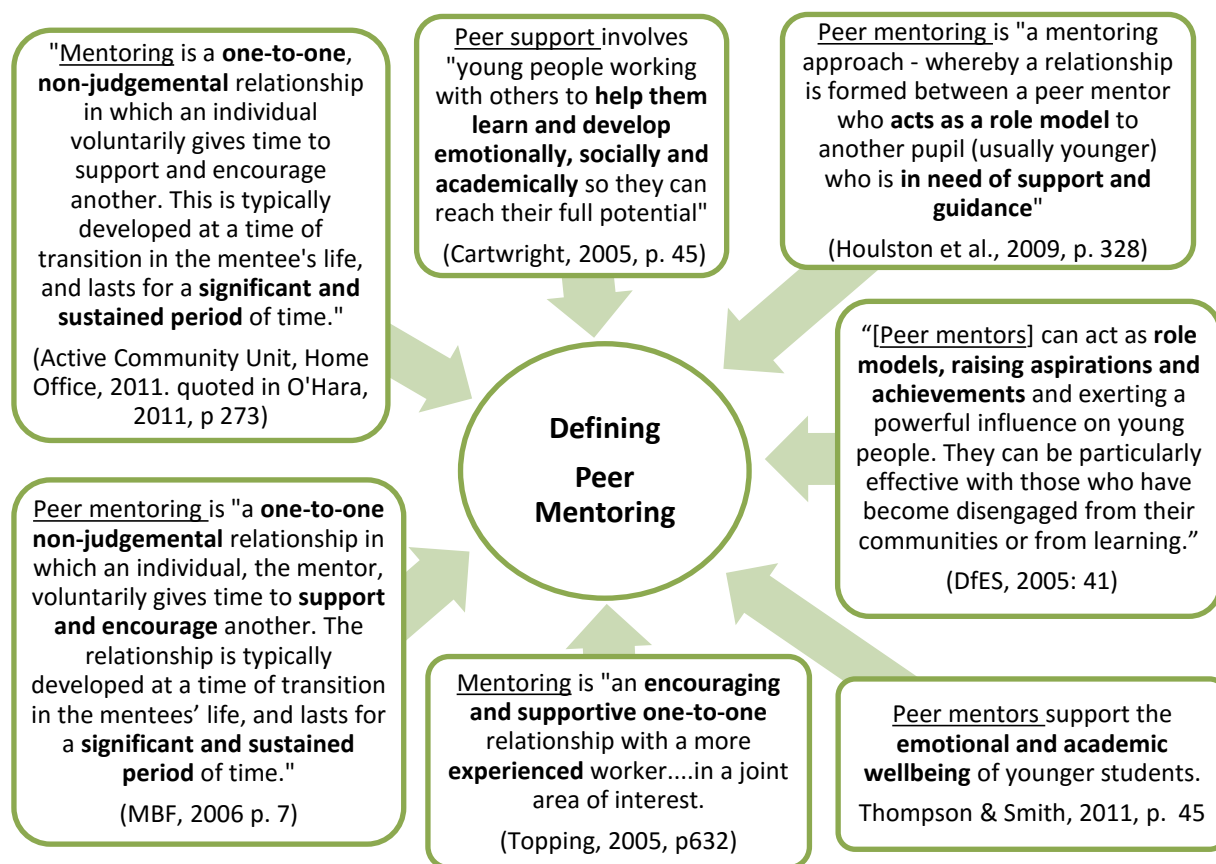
"Mentoring is a one-to-one, non-judgemental relationship in which an individual voluntarily gives time to support and encourage another. This is typically developed at a time of transition in the mentee's life, and lasts for a significant and sustained period of time."

(Active Community Unit, Home Office, 2011. quoted in O'Hara, 2011, p 273)

Peer support involves "young people working with others to help them learn and develop emotionally, socially and academically so they can reach their full potential"

(Cartwright, 2005, p. 45)

Peer mentoring is "a mentoring approach - whereby a relationship is formed between a peer mentor who acts as a role model to another pupil (usually younger) who is in need of support and guidance"

(Houlston et al., 2009, p. 328)

Defining

Peer Mentoring

"[Peer mentors] can act as role models, raising aspirations and achievements and exerting a powerful influence on young people. They can be particularly effective with those who have become disengaged from their communities or from learning."

(DfES, 2005: 41)

Peer mentoring is "a one-to-one non-judgemental relationship in which an individual, the mentor, voluntarily gives time to support and encourage another. The relationship is typically developed at a time of transition in the mentees' life, and lasts for a significant and sustained period of time."

(MBF, 2006 p. 7)

Mentoring is "an encouraging and supportive one-to-one relationship with a more experienced worker....in a joint area of interest.

(Topping, 2005, p632)

Peer mentors support the emotional and academic wellbeing of younger students.

Thompson & Smith, 2011, p. 45